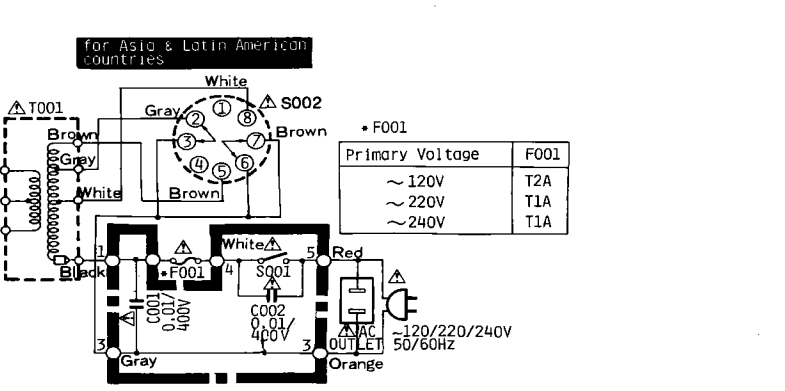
for Asia & Latin American countries

⚠T001

White

Gray

①

⑧

⚠S002

Brown

②

⑦

Brown

Gray

③

⑥

④

⑤

White

Brown

* F001

| Primary Voltage | F001 |
|---|---|
| ~120V | T2A |
| ~220V | T1A |
| ~240V | T1A |

1

⚠

White⚠

5

Red

⚠

Black

* F001

4

S001

⚠

C001 0.01/ 400V

⚠

C002 0.01/ 400V

⚠AC OUTLET

~120/220/240V 50/60Hz

3

Gray

3

Orange